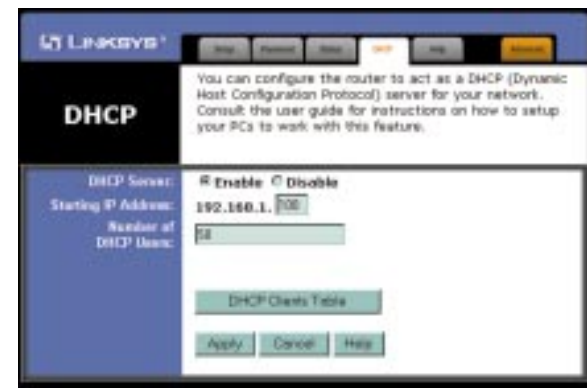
LINKSYS

Setup | Password | Status | DHCP | Help | Advanced

DHCP

You can configure the router to act as a DHCP (Dynamic Host Configuration Protocol) server for your network. Consult the user guide for instructions on how to setup your PCs to work with this feature.

DHCP Server: Enable Disable

Starting IP Address: 192.168.1. 100

Number of DHCP Users: 50

DHCP Clients Table

Apply Cancel Help